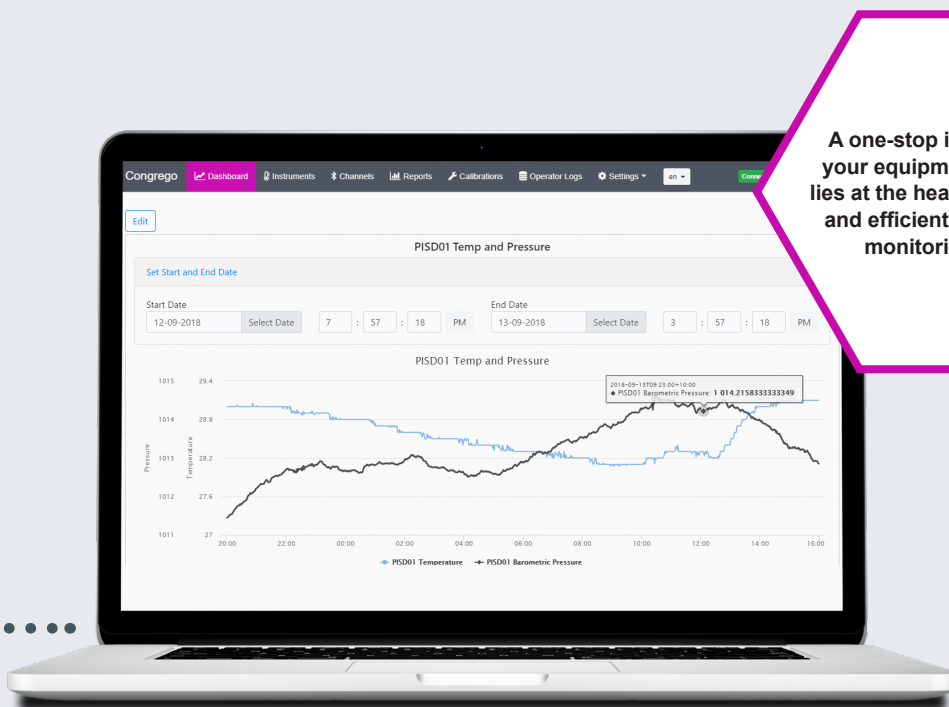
A one-stop i
your equipm
lies at the hea
and efficient
monitori

Congrego Dashboard Instruments Channels Reports Calibrations Operator Logs Settings en Conn

Edit

PISD01 Temp and Pressure

Set Start and End Date

Start Date
12-09-2018 Select Date 7 : 57 : 18 PM

End Date
13-09-2018 Select Date 3 : 57 : 18 PM

PISD01 Temp and Pressure

2018-09-13T09:23:00+10:00
● PISD01 Barometric Pressure: 1 014.2158333333349

| Pressure | Temperature |
|---|---|
| 1015 | 29.4 |
| 1014 | 28.8 |
| 1013 | 28.2 |
| 1012 | 27.6 |
| 1011 | 27 |

20:00 22:00 00:00 02:00 04:00 06:00 08:00 10:00 12:00 14:00 16:00

PISD01 Temperature PISD01 Barometric Pressure